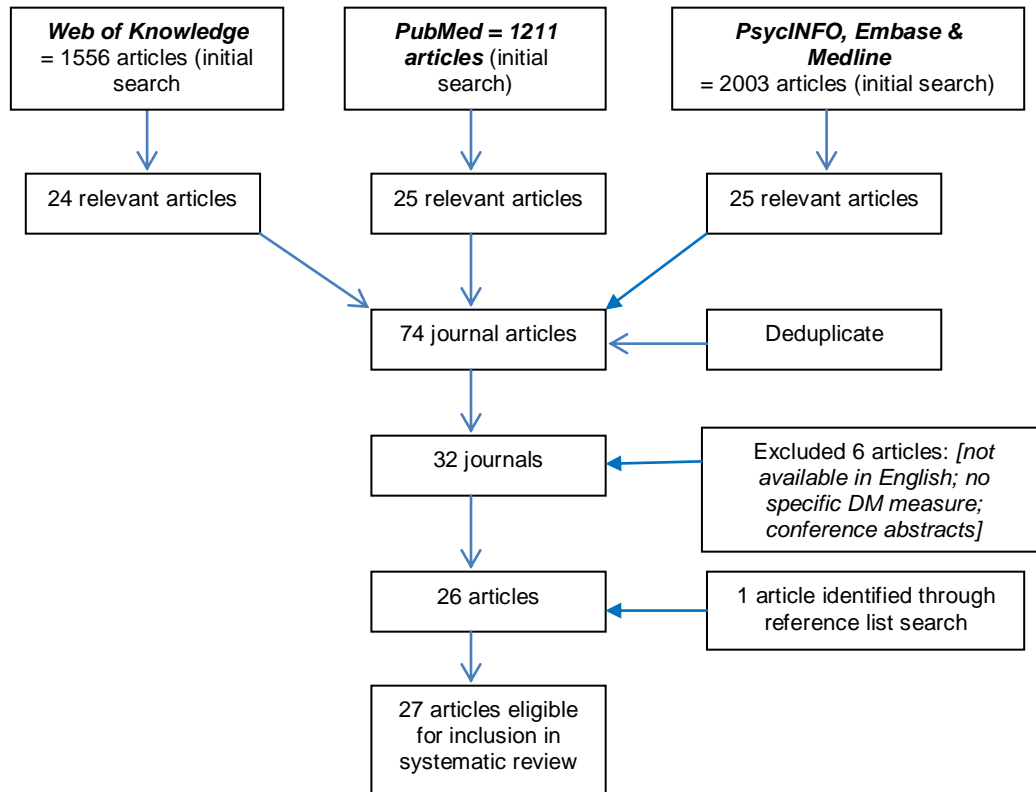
*Web of Knowledge* = 1556 articles (initial search

*PubMed = 1211 articles* (initial search)

*PsycINFO, Embase & Medline* = 2003 articles (initial search)

24 relevant articles

25 relevant articles

25 relevant articles

74 journal articles

Deduplicate

32 journals

Excluded 6 articles: *[not available in English; no specific DM measure; conference abstracts]*

26 articles

1 article identified through reference list search

27 articles eligible for inclusion in systematic review